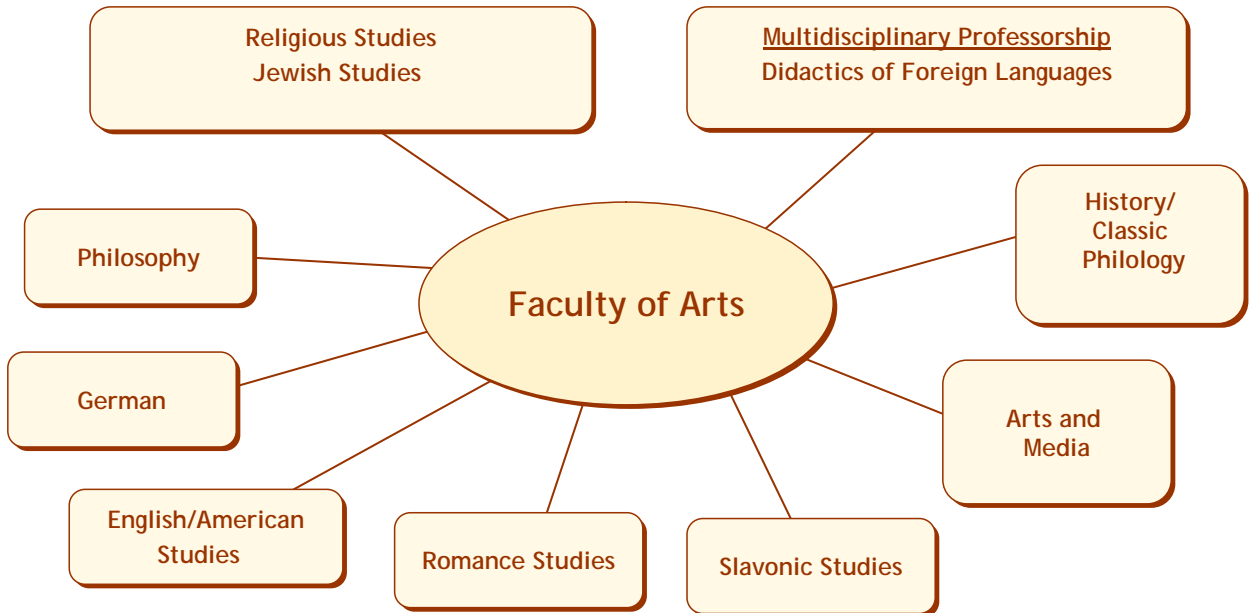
Religious Studies
Jewish Studies

Multidisciplinary Professorship
Didactics of Foreign Languages

Philosophy

History/
Classic
Philology

Faculty of Arts

German

Arts and
Media

English/American
Studies

Romance Studies

Slavonic Studies